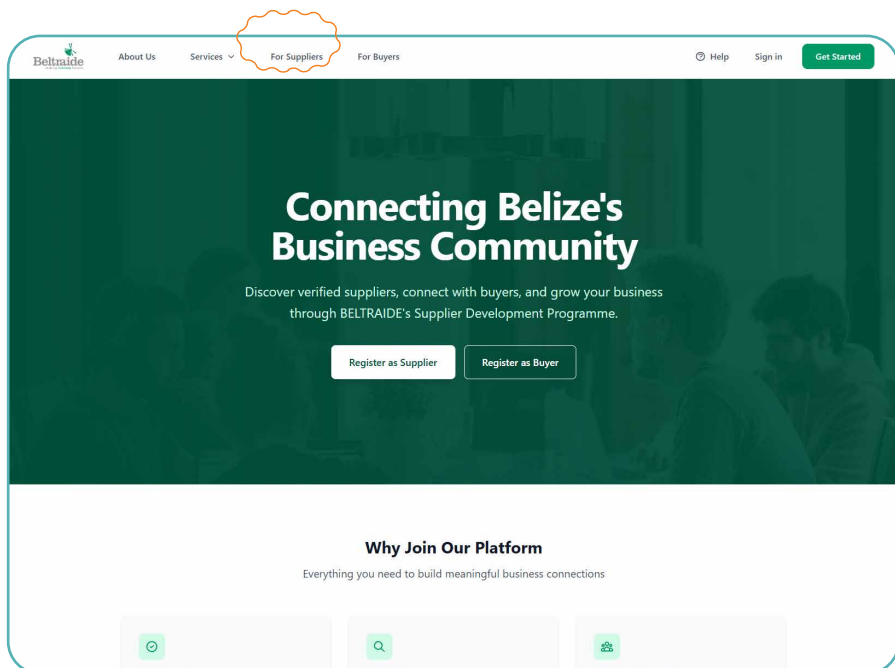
Beltraide About Us Services For Suppliers For Buyers Help Sign in Get Started

Connecting Belize's Business Community

Discover verified suppliers, connect with buyers, and grow your business through BELTRAIDE's Supplier Development Programme.

Register as Supplier Register as Buyer

Why Join Our Platform

Everything you need to build meaningful business connections